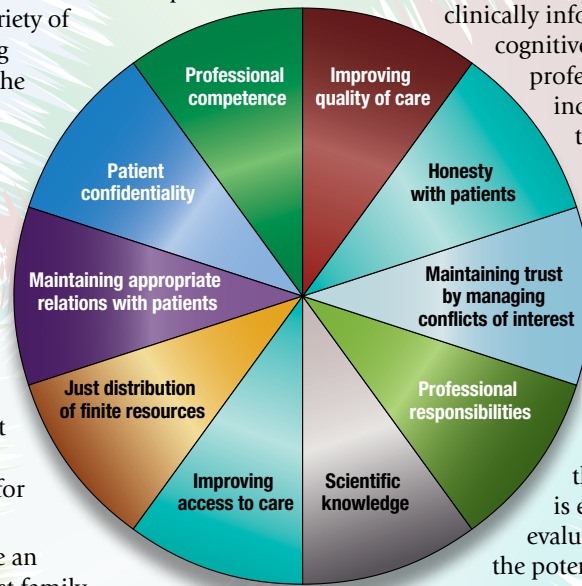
riety of
g
he

t
for
e an

clinically info
cognitive
profe
inc
t

th
is e
evalu
the poter

Professional competence

Improving quality of care

Honesty with patients

Maintaining trust by managing conflicts of interest

Professional responsibilities

Scientific knowledge

Improving access to care

Just distribution of finite resources

Maintaining appropriate relations with patients

Patient confidentiality